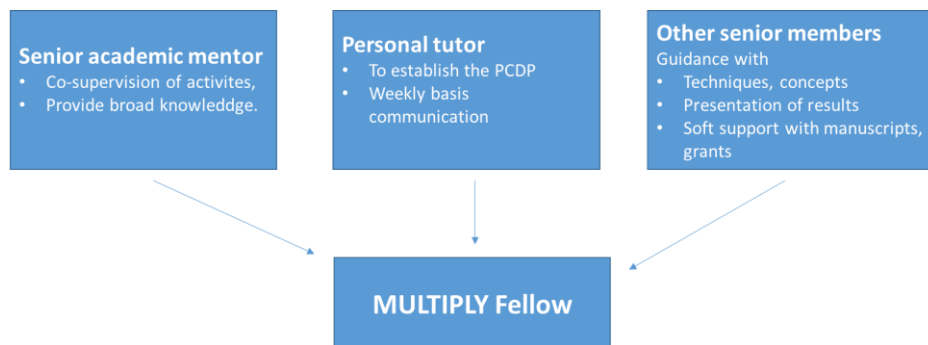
Senior academic mentor
• Co-supervision of activites,
• Provide broad knowleddge.

Personal tutor
• To establish the PCDP
• Weekly basis communication

Other senior members
Guidance with
• Techniques, concepts
• Presentation of results
• Soft support with manuscripts, grants

MULTIPLY Fellow